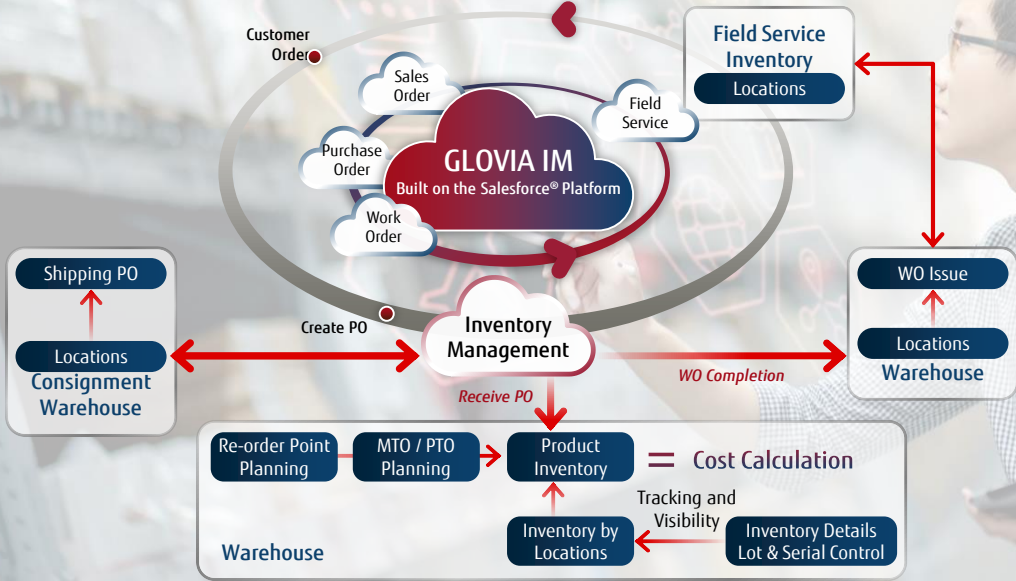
Customer Order

Sales Order

Field Service

Purchase Order

GLOVIA IM
Built on the Salesforce® Platform

Work Order

Field Service Inventory
Locations

Shipping PO

Locations
Consignment Warehouse

Create PO

Inventory Management

Receive PO

WO Completion

WO Issue

Locations
Warehouse

Re-order Point Planning

MTO / PTO Planning

Product Inventory

= Cost Calculation

Tracking and Visibility

Inventory by Locations

Inventory Details Lot & Serial Control

Warehouse